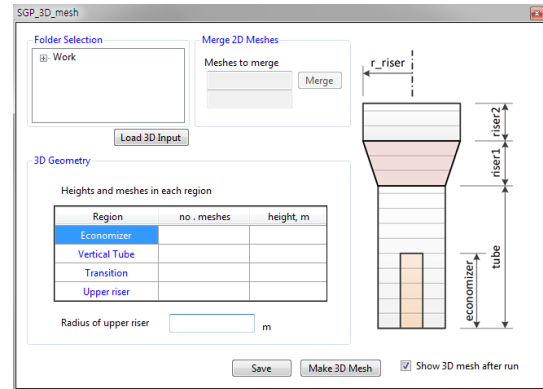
SGP_3D_mesh

Folder Selection

Work

Load 3D Input

Merge 2D Meshes

Meshes to merge

Merge

3D Geometry

Heights and meshes in each region

| Region | no . meshes | height, m |
|---|---|---|
| Economizer | | |
| Vertical Tube | | |
| Transition | | |
| Upper riser | | |

Radius of upper riser m

r_riser

riser2

riser1

tube

economizer

Save

Make 3D Mesh

Show 3D mesh after run